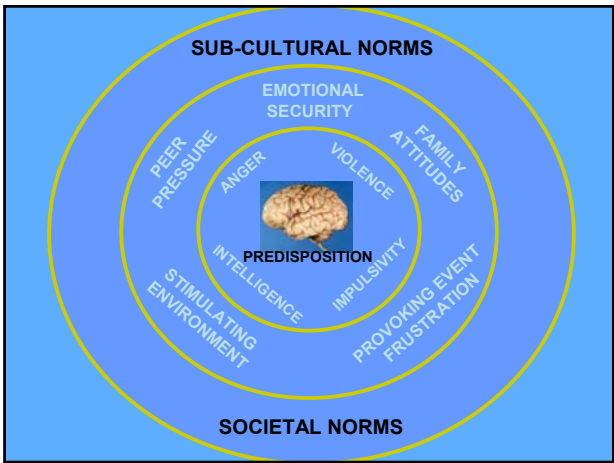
SUB-CULTURAL NORMS

EMOTIONAL SECURITY

PEER PRESSURE

FAMILY ATTITUDES

ANGER

VIOLENCE

PREDISPOSITION

INTELLIGENCE

IMPULSIVITY

STIMULATING ENVIRONMENT

PROVOKING EVENT FRUSTRATION

SOCIETAL NORMS